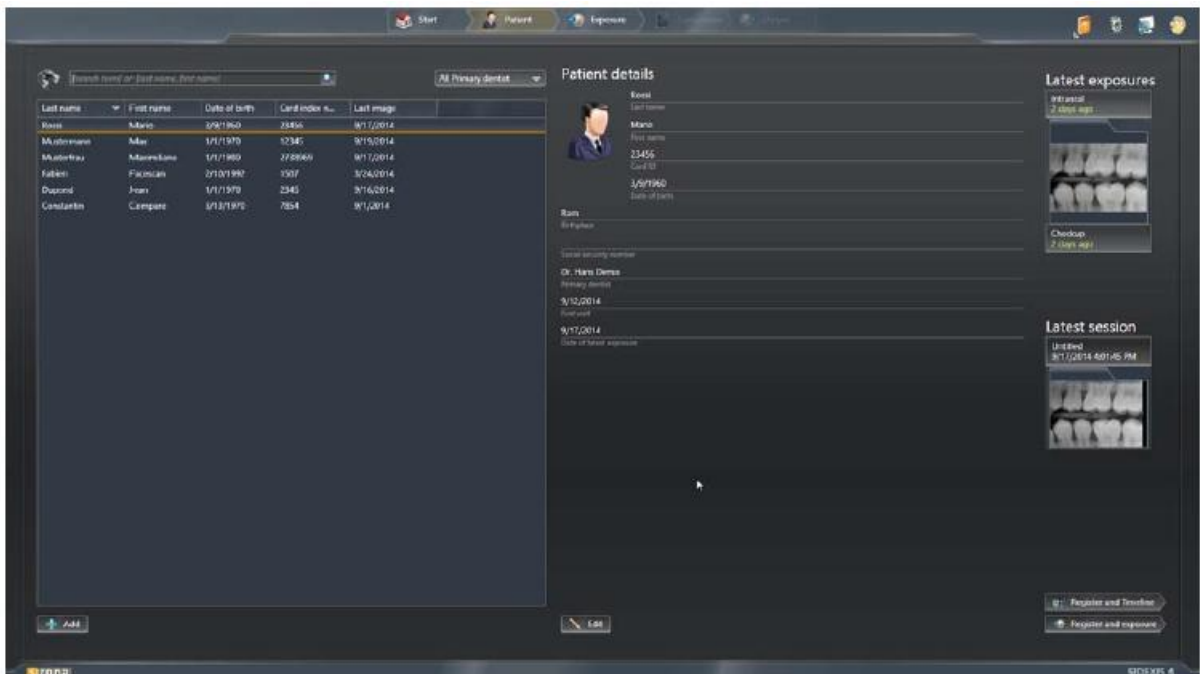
Start
Patient
Exposure
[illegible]
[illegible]

Search (card) or (last name, first name)
All Primary dentist

| Last name | First name | Date of birth | Card index n... | Last image |
|---|---|---|---|---|
| Rossi | Mario | 3/9/1960 | 23456 | 9/17/2014 |
| Mustermann | Max | 1/1/1970 | 12345 | 9/15/2014 |
| Musterfrau | Maximiliane | 1/1/1980 | 2738969 | 9/17/2014 |
| Fabien | Facescan | 2/10/1992 | 1507 | 3/24/2014 |
| Dupond | Jean | 1/1/1970 | 2345 | 9/16/2014 |
| Constantin | Compare | 3/13/1970 | 7854 | 9/1/2014 |

Add

Patient details
Rossi
Last name
Mario
First name
23456
Card ID
3/9/1960
Date of birth
Rom
Birthplace
Social security number
Dr. Hans Demo
Primary dentist
9/12/2014
First visit
9/17/2014
Date of latest exposure

Edit

Latest exposures
Intraoral
2 days ago
Checkup
2 days ago

Latest session
Untitled
9/17/2014 4:01:45 PM

Register and Timeline
Register and exposure

sirona
SIDEXIS 4